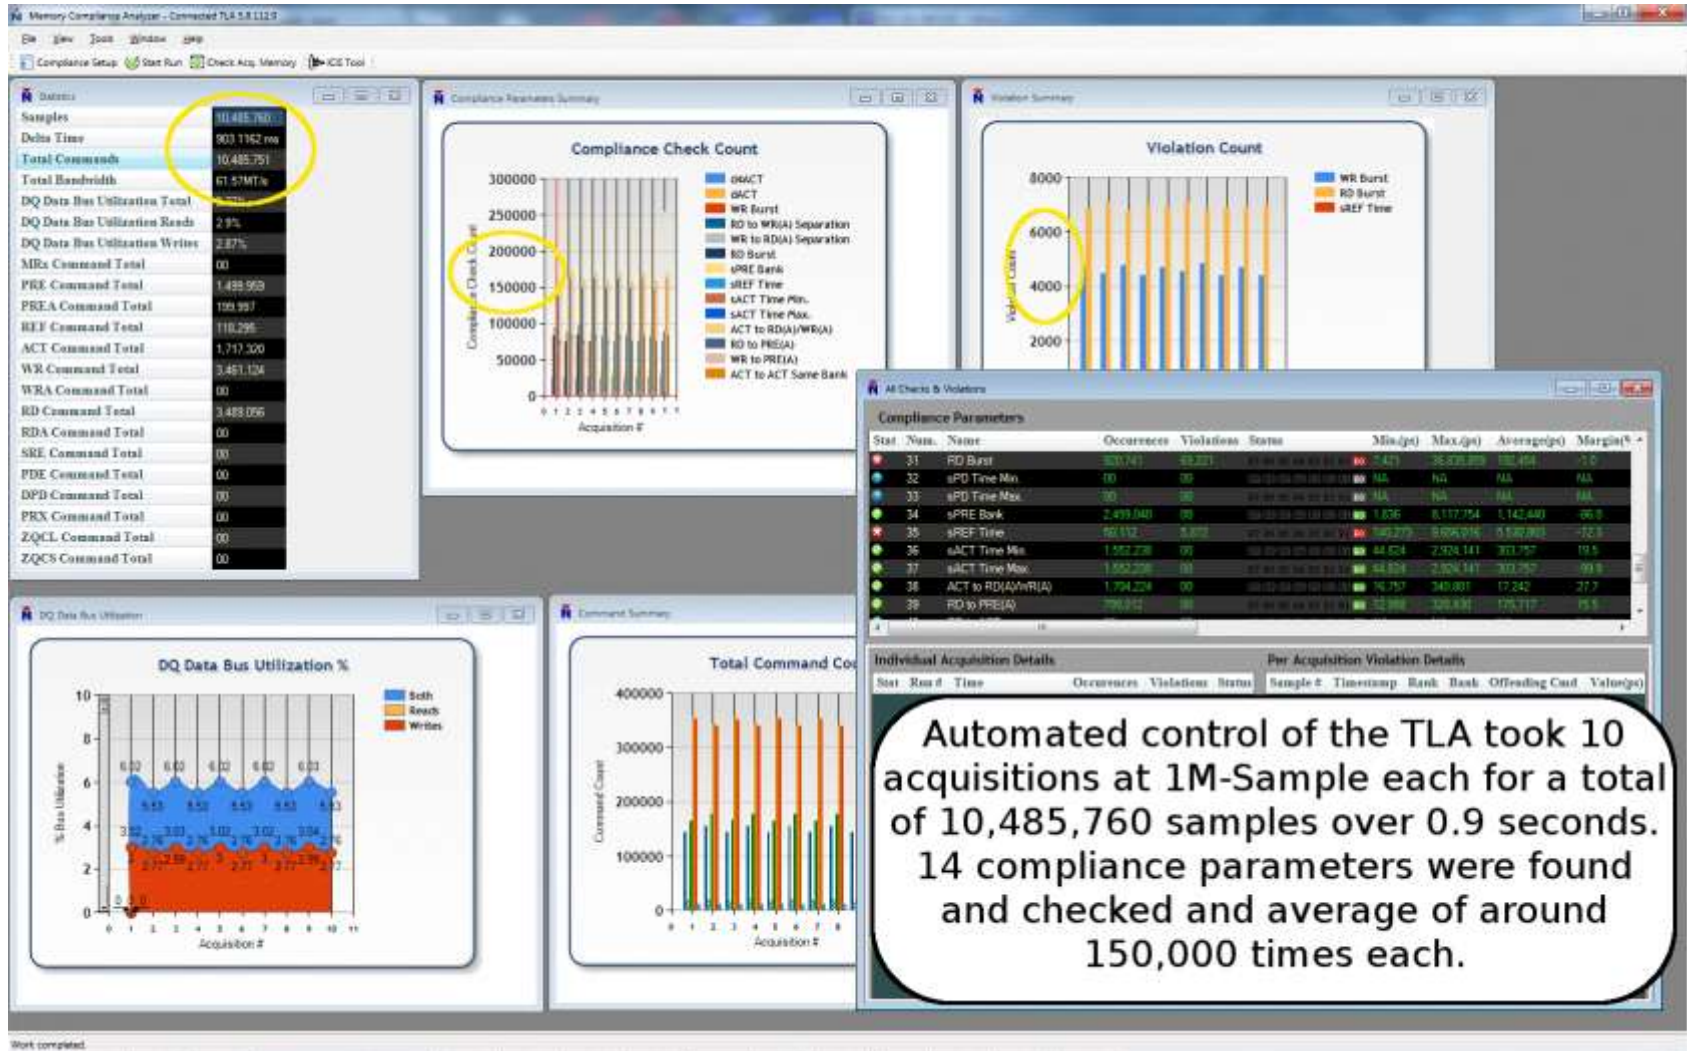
Memory Compliance Analyzer - Connected TLA 5.8.112.0

File View Tools Window Help

Compliance Setup Start Run Check Acq. Memory ICS Tool

Statistics

| | |
|---|---|
| Samples | 10,485,760 |
| Delta Time | 903.1162 ms |
| Total Commands | 10,485,751 |
| Total Bandwidth | 61.57MT/s |
| DQ Data Bus Utilization Total | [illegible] |
| DQ Data Bus Utilization Reads | 2.9% |
| DQ Data Bus Utilization Writes | 2.87% |
| MRs Command Total | 00 |
| PRE Command Total | 1,499,959 |
| PREA Command Total | 199,997 |
| REF Command Total | 110,295 |
| ACT Command Total | 1,717,320 |
| WR Command Total | 3,461,124 |
| WRA Command Total | 00 |
| RD Command Total | 3,489,056 |
| RDA Command Total | 00 |
| SRE Command Total | 00 |
| PDE Command Total | 00 |
| DPD Command Total | 00 |
| PRX Command Total | 00 |
| ZQCL Command Total | 00 |
| ZQCS Command Total | 00 |

Compliance Parameters Summary

Compliance Check Count

300000
250000
200000
150000
100000
50000
0

Compliance Check Count

0 1 2 3 4 5 6 7 8 9 10 11

Acquisition #

dACT
dACT
WR Burst
RD to WR(A) Separation
WR to RD(A) Separation
RD Burst
sPRE Bank
sREF Time
sACT Time Min.
sACT Time Max.
ACT to RD(A)/WR(A)
RD to PRE(A)
WR to PRE(A)
ACT to ACT Same Bank

Violation Summary

Violation Count

8000
6000
4000
2000

Violation Count

WR Burst
RD Burst
sREF Time

All Checks & Violations

Compliance Parameters

| Stat | Num. | Name | Occurrences | Violations | Status | Min.(ps) | Max.(ps) | Average(ps) | Margin(% |
|---|---|---|---|---|---|---|---|---|---|
| | 31 | RD Burst | 320,741 | 69,221 | | 2,421 | 35,838,859 | 192,454 | -1.0 |
| | 32 | sPD Time Min | 00 | 00 | | NA | NA | NA | NA |
| | 33 | sPD Time Max | 00 | 00 | | NA | NA | NA | NA |
| | 34 | sPRE Bank | 2,499,040 | 00 | | 1,836 | 8,117,754 | 1,142,440 | -86.8 |
| | 35 | sREF Time | 98,112 | 5,872 | | 249,273 | 9,606,016 | 5,530,863 | -72.3 |
| | 36 | sACT Time Min | 1,552,238 | 00 | | 44,624 | 2,924,141 | 303,757 | 19.5 |
| | 37 | sACT Time Max | 1,552,238 | 00 | | 44,624 | 2,924,141 | 303,757 | -99.9 |
| | 38 | ACT to RD(A)/WR(A) | 1,704,224 | 00 | | 76,757 | 349,801 | 17,242 | 27.7 |
| | 39 | RD to PRE(A) | 799,812 | 00 | | 52,998 | 328,430 | 175,717 | 75.5 |

Individual Acquisition Details

Stat Run # Time Occurrences Violations Status

Per Acquisition Violation Details

Sample # Timestamp Rank Bank Offending Cmd Value(ps)

DQ Data Bus Utilization

DQ Data Bus Utilization %

10
8
6
4
2
0

% Bus Utilization

Both
Reads
Writes

6.02 6.03 6.02 6.02 6.03
5.53 5.52 5.53 5.52 5.53
3.02 3.03 3.02 3.02 3.04
2.76 2.76 2.76 2.76 2.76
2.77 2.99 2.77 2.77 2.99 2.77

0 1 2 3 4 5 6 7 8 9 10 11

Acquisition #

Command Summary

Total Command Co

400000
300000
200000
100000
0

Command Count

0 1 2 3 4 5 6 7 8

Acquisition #

Automated control of the TLA took 10 acquisitions at 1M-Sample each for a total of 10,485,760 samples over 0.9 seconds. 14 compliance parameters were found and checked and average of around 150,000 times each.

Work completed.